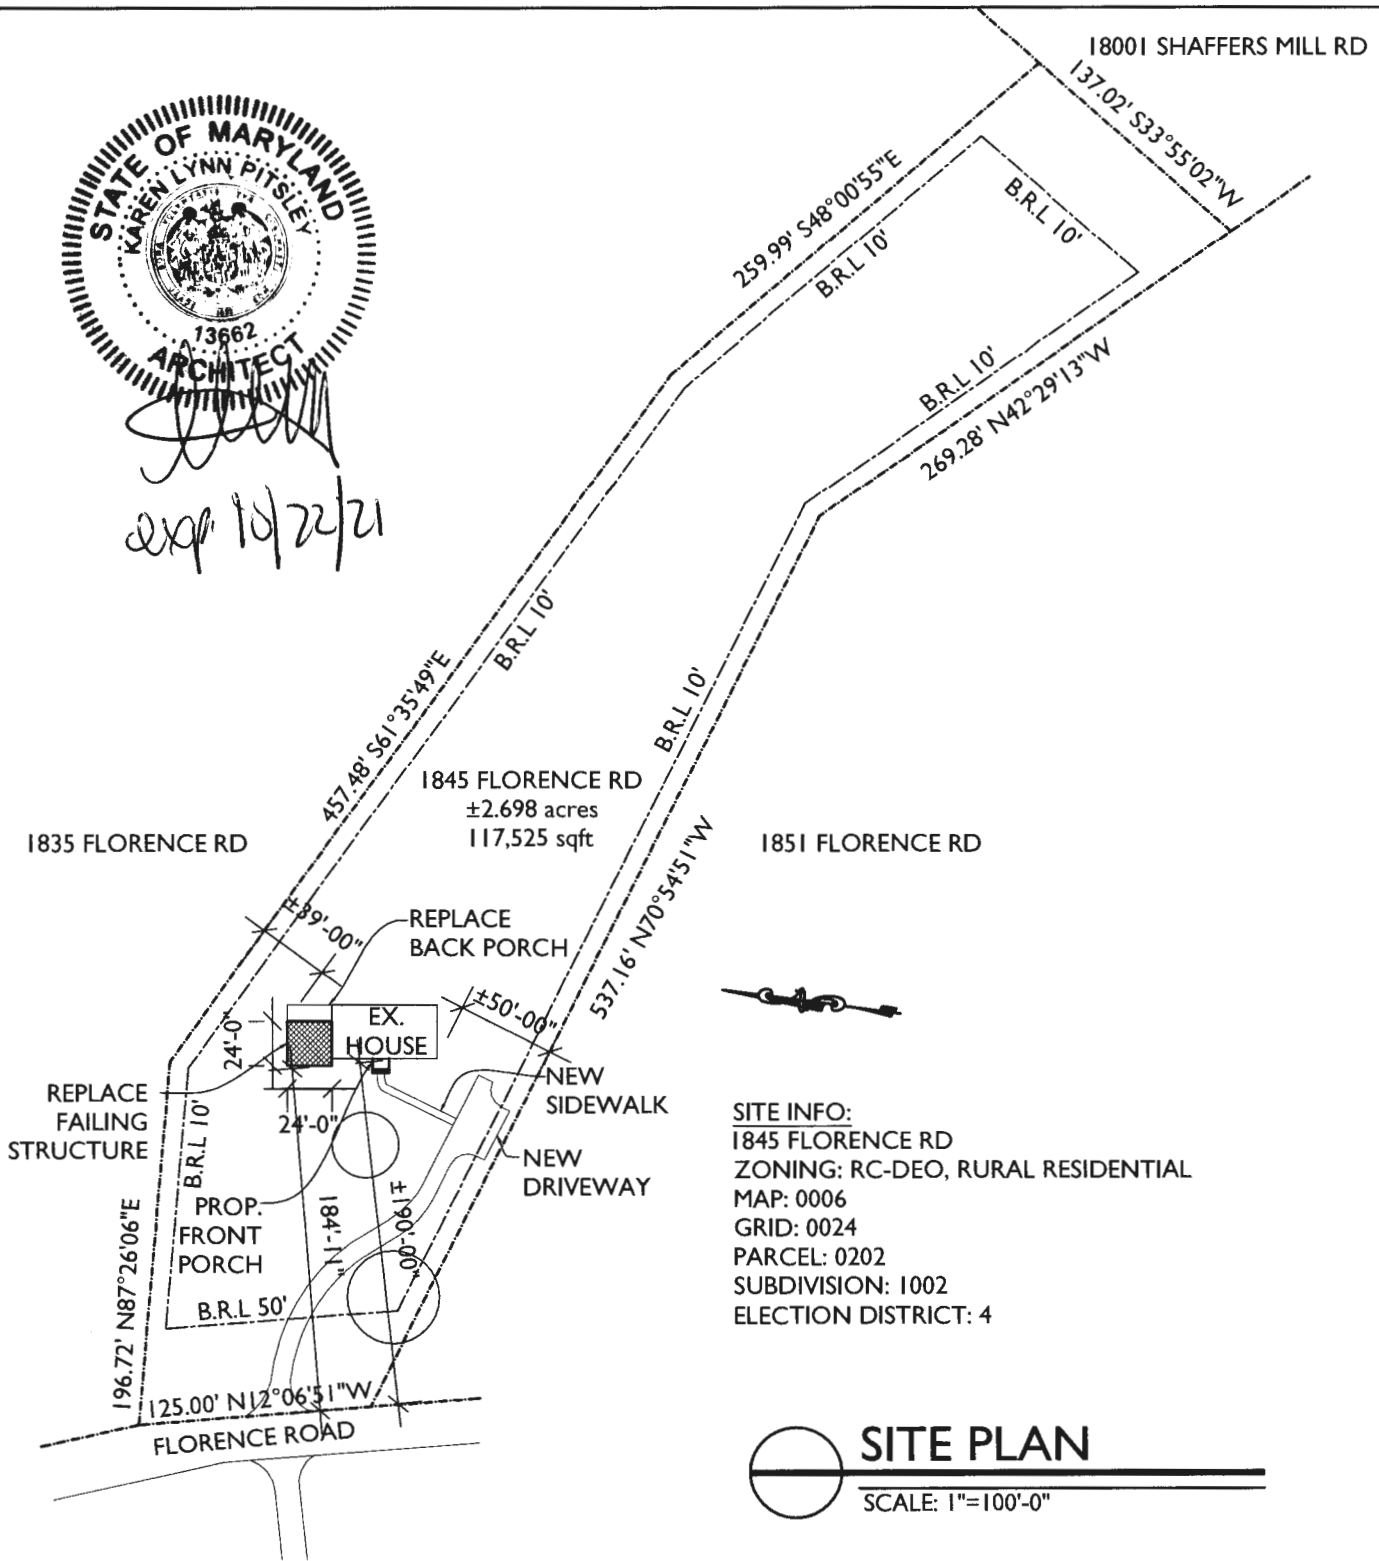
18001 SHAFFERS MILL RD

137.02' S33°55'02"W

STATE OF MARYLAND
KAREN LYNN PITSLEY
13662
ARCHITECT

exp 10/22/21

259.99' S48°00'55"E

B.R.L 10'

B.R.L 10'

B.R.L 10'

269.28' N42°29'13"W

B.R.L 10'

B.R.L 10'

457.48' S61°35'49"E

1845 FLORENCE RD
±2.698 acres
117,525 sqft

1835 FLORENCE RD

1851 FLORENCE RD

537.16' N70°54'51"W

±39'-00"

REPLACE BACK PORCH

±50'-00"

EX. HOUSE

24'-0"

24'-0"

REPLACE FAILING STRUCTURE

NEW SIDEWALK

NEW DRIVEWAY

B.R.L 10'

PROP. FRONT PORCH

184'-11"

±190'-00"

196.72' N87°26'06"E

B.R.L 50'

125.00' N12°06'51"W

FLORENCE ROAD

SITE INFO:
1845 FLORENCE RD
ZONING: RC-DEO, RURAL RESIDENTIAL
MAP: 0006
GRID: 0024
PARCEL: 0202
SUBDIVISION: 1002
ELECTION DISTRICT: 4

SITE PLAN
SCALE: 1"=100'-0"